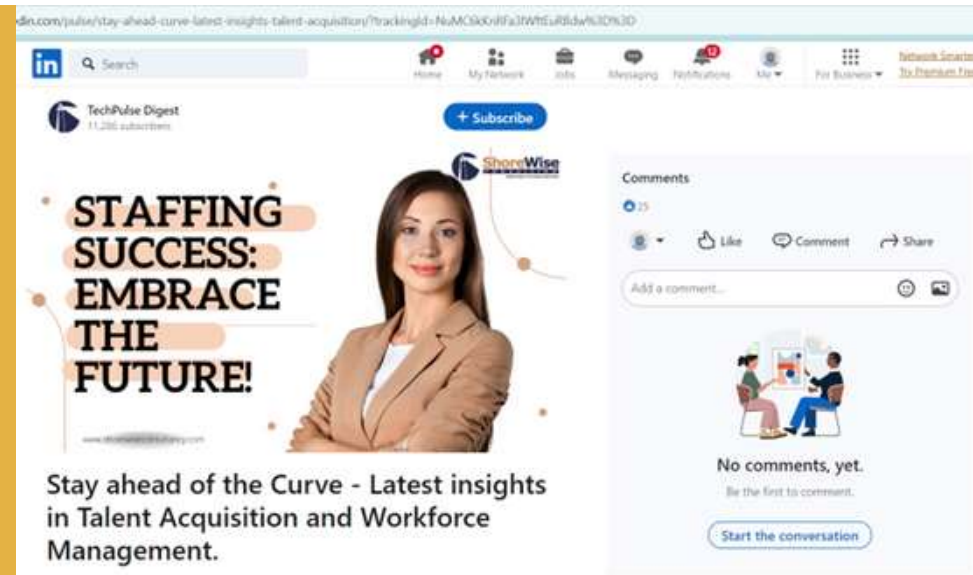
din.com/pulse/stay-ahead-curve-latest-insights-talent-acquisition/?trackingId=NuMCkKnRFa3WftEuRldw%3D%3D

in Search

Home My Network Jobs Messaging Notifications Me For Business Network Smarter Try Premium Fre

12

TechPulse Digest
11,286 subscribers

+ Subscribe

ShoreWise

STAFFING SUCCESS: EMBRACE THE FUTURE!

www.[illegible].com

Stay ahead of the Curve - Latest insights in Talent Acquisition and Workforce Management.

Comments

25

Like Comment Share

Add a comment...

No comments, yet.

Be the first to comment.

Start the conversation